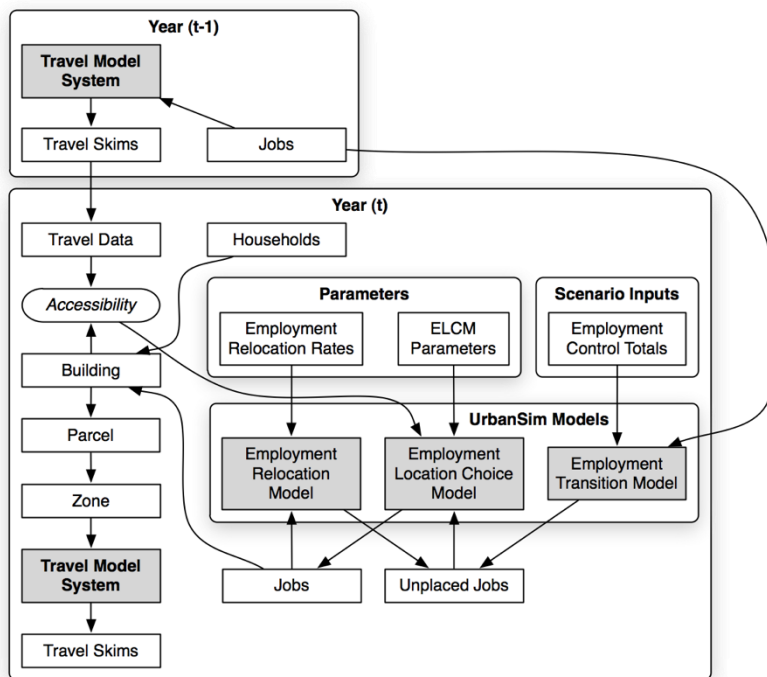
Year (t-1)

Travel Model System

Travel Skims

Jobs

Year (t)

Travel Data

Households

Accessibility

Parameters

Employment Relocation Rates

ELCM Parameters

Scenario Inputs

Employment Control Totals

Building

UrbanSim Models

Parcel

Employment Relocation Model

Employment Location Choice Model

Employment Transition Model

Zone

Travel Model System

Jobs

Unplaced Jobs

Travel Skims